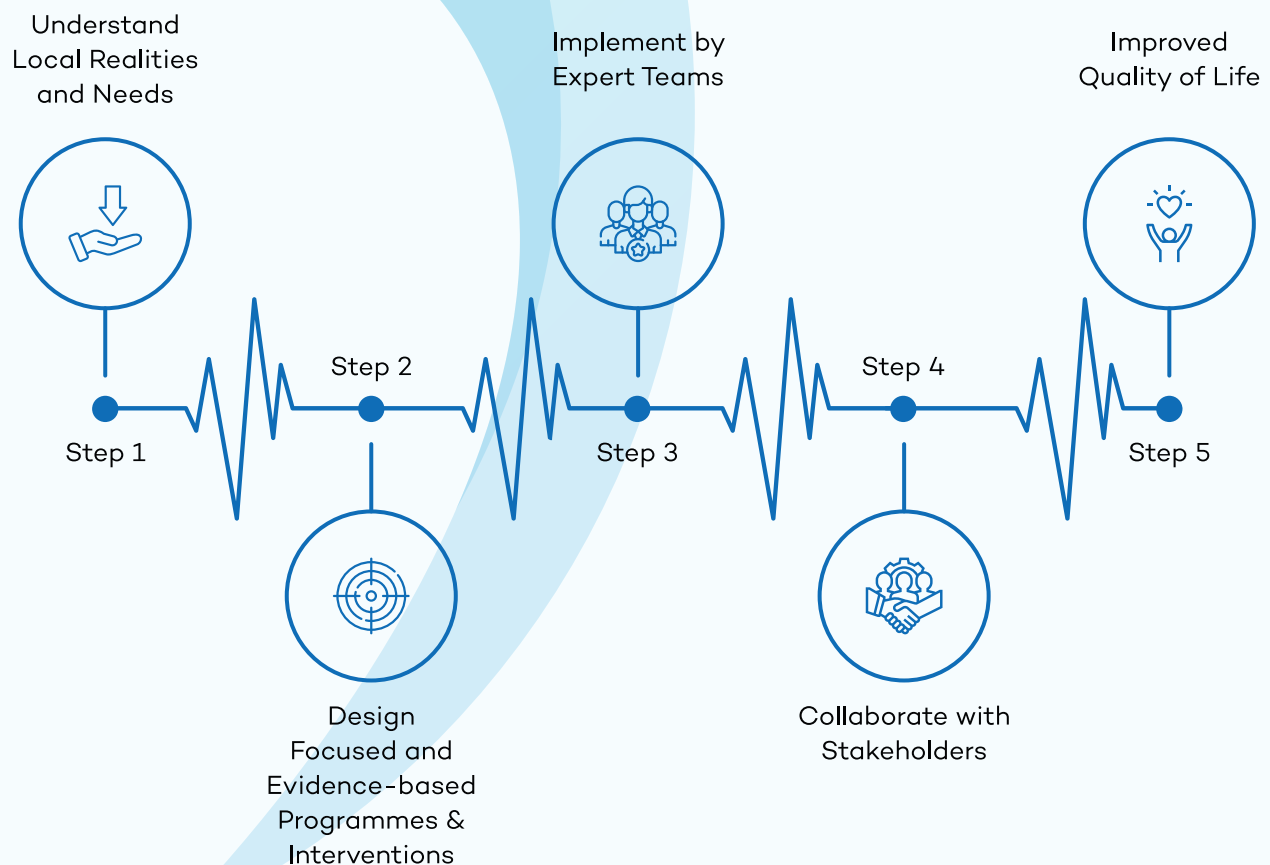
Understand Local Realities and Needs

Step 1

Step 2

Design Focused and Evidence-based Programmes & Interventions

Implement by Expert Teams

Step 3

Step 4

Collaborate with Stakeholders

Improved Quality of Life

Step 5